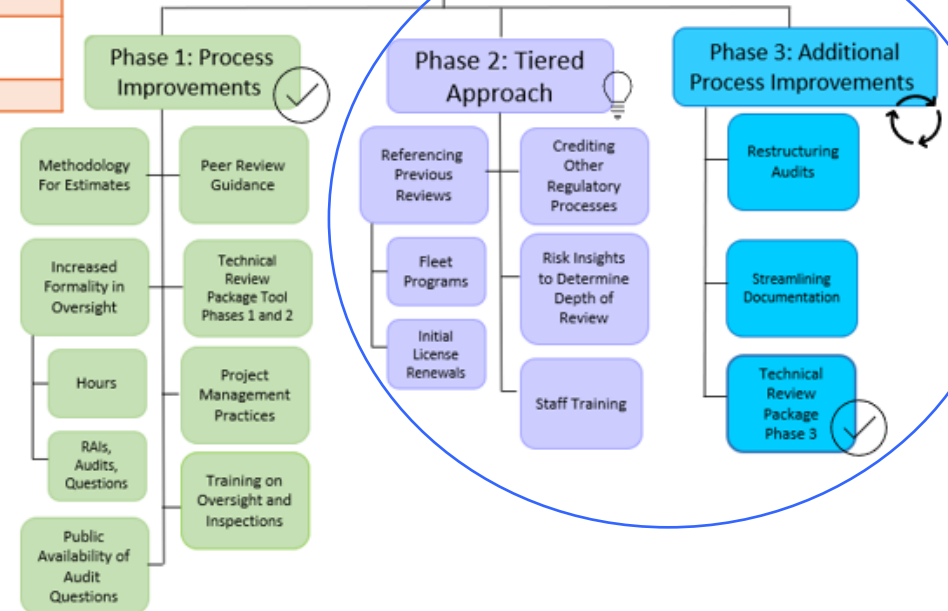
Phase 1: Process Improvements

Methodology For Estimates

Peer Review Guidance

Increased Formality in Oversight

Technical Review Package Tool Phases 1 and 2

Hours

Project Management Practices

RAIs, Audits, Questions

Training on Oversight and Inspections

Public Availability of Audit Questions

Phase 2: Tiered Approach

Referencing Previous Reviews

Crediting Other Regulatory Processes

Fleet Programs

Risk Insights to Determine Depth of Review

Initial License Renewals

Staff Training

Phase 3: Additional Process Improvements

Restructuring Audits

Streamlining Documentation

Technical Review Package Phase 3